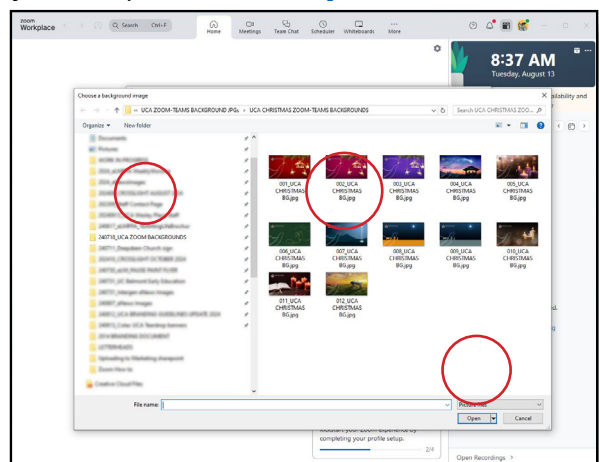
zoom Workplace

Search Ctrl+F

Home Meetings Team Chat Scheduler Whiteboards More

8:37 AM
Tuesday, August 13

Choose a background image

UCA ZOOM-TEAMS BACKGROUND JPGs > UCA CHRISTMAS ZOOM-TEAMS BACKGROUNDS

Search UCA CHRISTMAS ZOO...

Organize ▾ New folder

Documents
Pictures
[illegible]
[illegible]
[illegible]
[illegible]
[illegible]
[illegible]
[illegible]
240718_UCA ZOOM BACKGROUNDS
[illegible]
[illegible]
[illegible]
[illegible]
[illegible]
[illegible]
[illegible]
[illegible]
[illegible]
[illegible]
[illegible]
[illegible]
Creative Cloud Files

001_UCA CHRISTMAS BG.jpg
002_UCA CHRISTMAS BG.jpg
003_UCA CHRISTMAS BG.jpg
004_UCA CHRISTMAS BG.jpg
005_UCA CHRISTMAS BG.jpg
006_UCA CHRISTMAS BG.jpg
007_UCA CHRISTMAS BG.jpg
008_UCA CHRISTMAS BG.jpg
009_UCA CHRISTMAS BG.jpg
010_UCA CHRISTMAS BG.jpg
011_UCA CHRISTMAS BG.jpg
012_UCA CHRISTMAS BG.jpg

File name:

Picture Files

Open Cancel

ailability and

completing your profile setup.

2/4

Open Recordings >